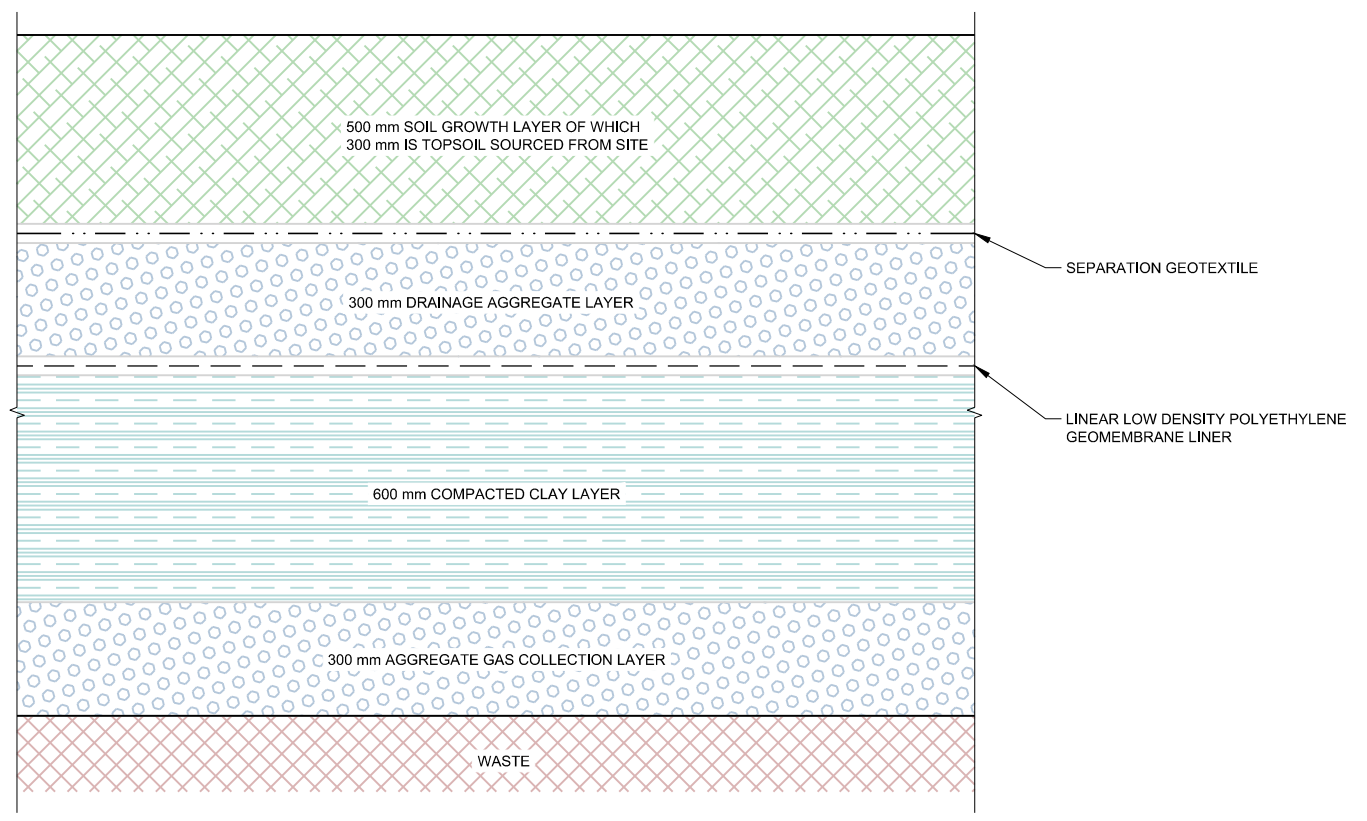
500 mm SOIL GROWTH LAYER OF WHICH
300 mm IS TOPSOIL SOURCED FROM SITE

SEPARATION GEOTEXTILE

300 mm DRAINAGE AGGREGATE LAYER

LINEAR LOW DENSITY POLYETHYLENE
GEOMEMBRANE LINER

600 mm COMPACTED CLAY LAYER

300 mm AGGREGATE GAS COLLECTION LAYER

WASTE